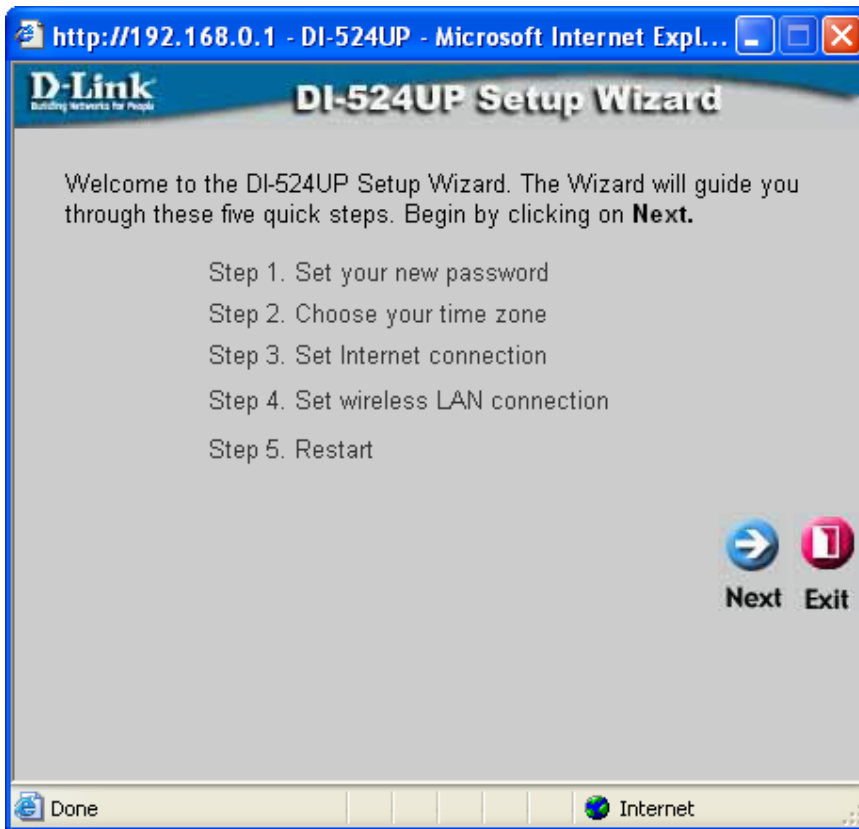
http://192.168.0.1 - DI-524UP - Microsoft Internet Expl...

D-Link
Building Networks for People

DI-524UP Setup Wizard

Welcome to the DI-524UP Setup Wizard. The Wizard will guide you through these five quick steps. Begin by clicking on **Next.**

Step 1. Set your new password

Step 2. Choose your time zone

Step 3. Set Internet connection

Step 4. Set wireless LAN connection

Step 5. Restart

Next Exit

Done

Internet